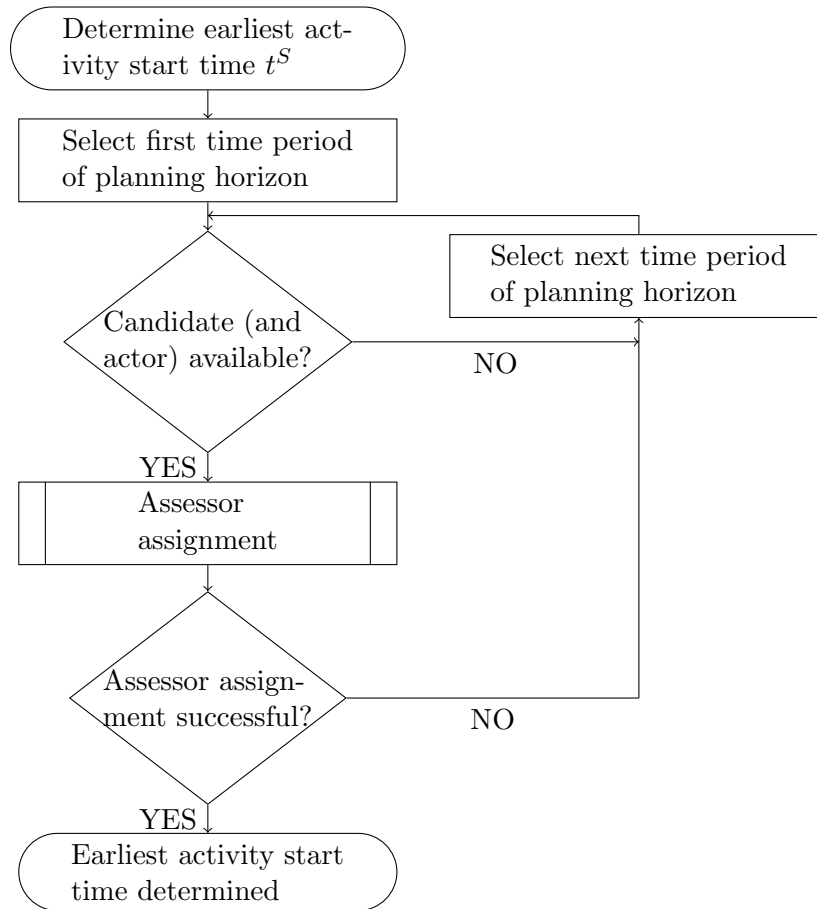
Determine earliest activity start time $t^S$

Select first time period of planning horizon

Select next time period of planning horizon

Candidate (and actor) available?

NO

YES

Assessor assignment

Assessor assignment successful?

NO

YES

Earliest activity start time determined